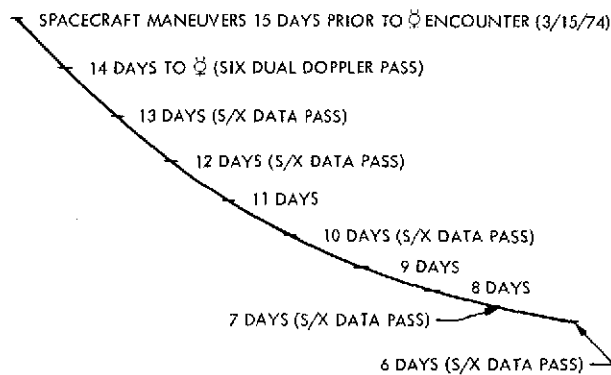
SPACECRAFT MANEUVERS 15 DAYS PRIOR TO ☿ ENCOUNTER (3/15/74)

14 DAYS TO ☿ (SIX DUAL DOPPLER PASS)

13 DAYS (S/X DATA PASS)

12 DAYS (S/X DATA PASS)

11 DAYS

10 DAYS (S/X DATA PASS)

9 DAYS

8 DAYS

7 DAYS (S/X DATA PASS)

6 DAYS (S/X DATA PASS)